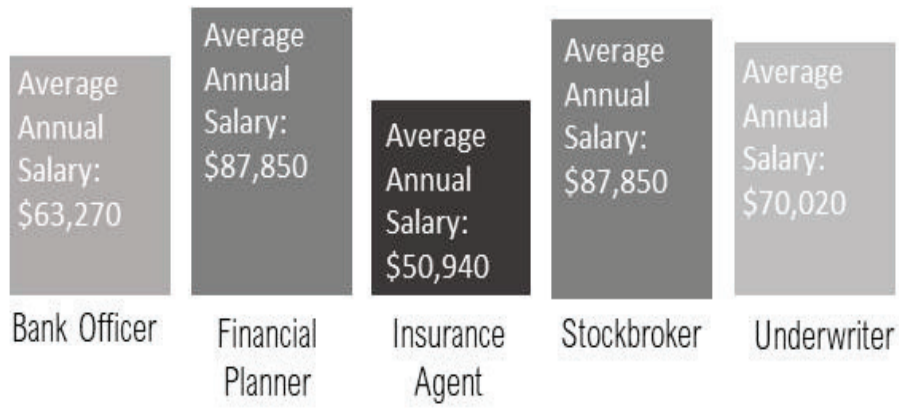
Average Annual Salary: $63,270

Bank Officer

Average Annual Salary: $87,850

Financial Planner

Average Annual Salary: $50,940

Insurance Agent

Average Annual Salary: $87,850

Stockbroker

Average Annual Salary: $70,020

Underwriter